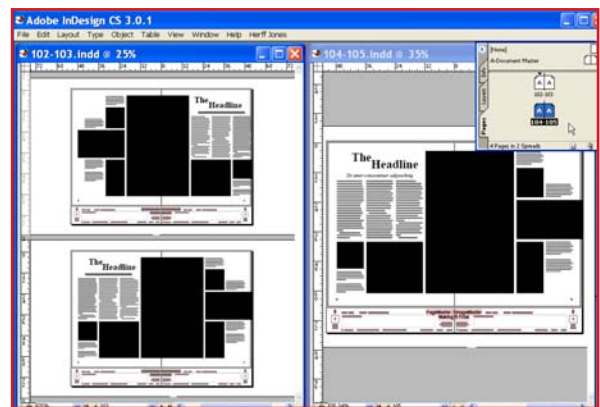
Adobe InDesign CS 3.0.1
File Edit Layout Type Object Table View Window Help Herff Jones
102-103.indd @ 25%
The Headline
The Headline
104-105.indd @ 35%
[None]
A-Document Master
A A
102-103
A A
104-105
Pages
Layers
Info
4 Pages in 2 Spreads
The Headline
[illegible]